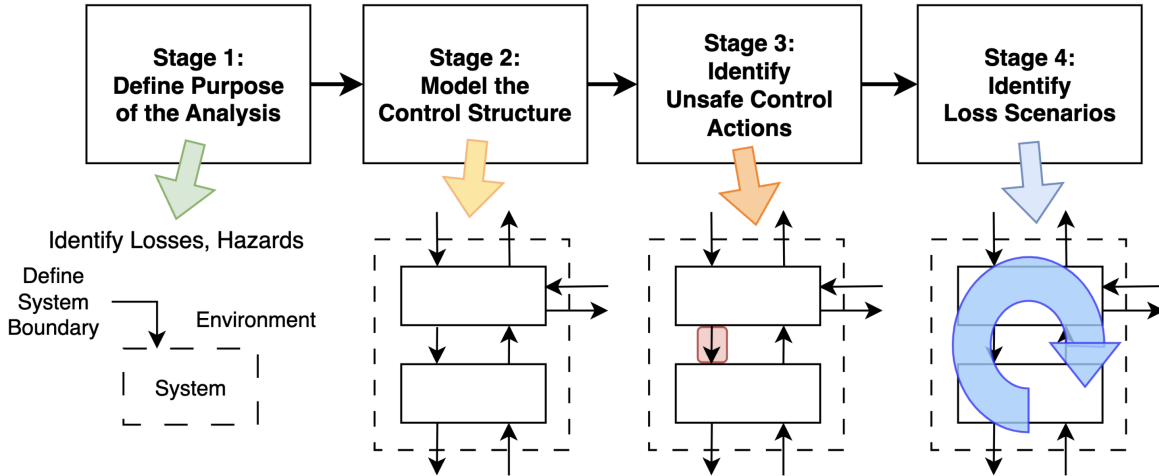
Stage 1: Define Purpose of the Analysis

Stage 2: Model the Control Structure

Stage 3: Identify Unsafe Control Actions

Stage 4: Identify Loss Scenarios

Identify Losses, Hazards

Define System Boundary

Environment

System